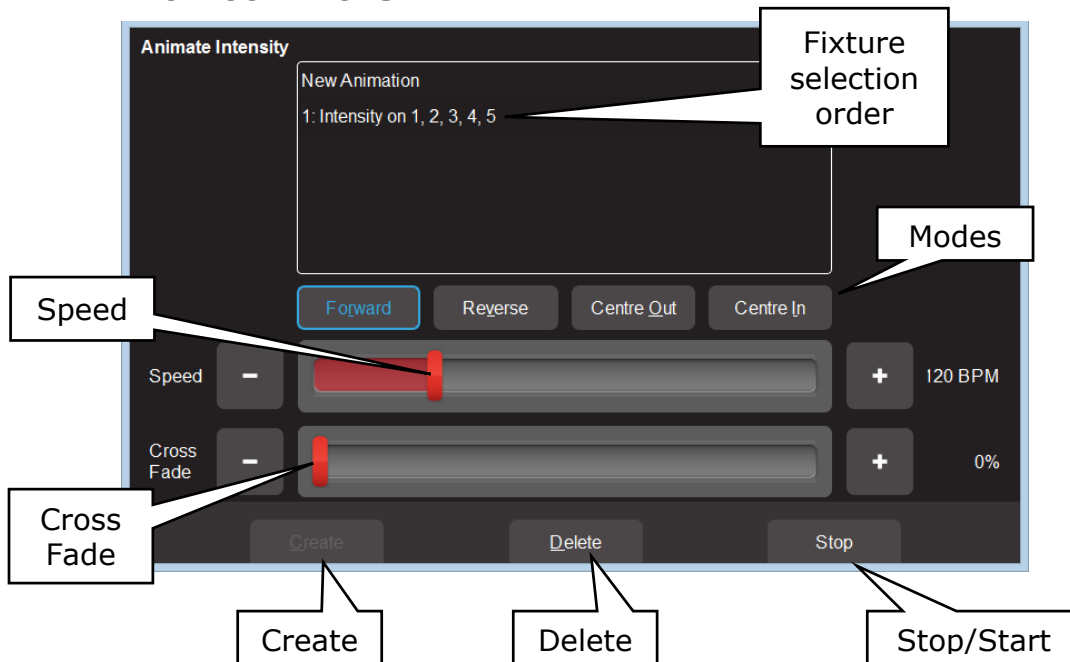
Animate Intensity

New Animation

1: Intensity on 1, 2, 3, 4, 5

Fixture selection order

Modes

Forward

Reverse

Centre Out

Centre In

Speed

Speed

–

+

120 BPM

Cross Fade

–

+

0%

Cross Fade

Create

Delete

Stop

Create

Delete

Stop/Start